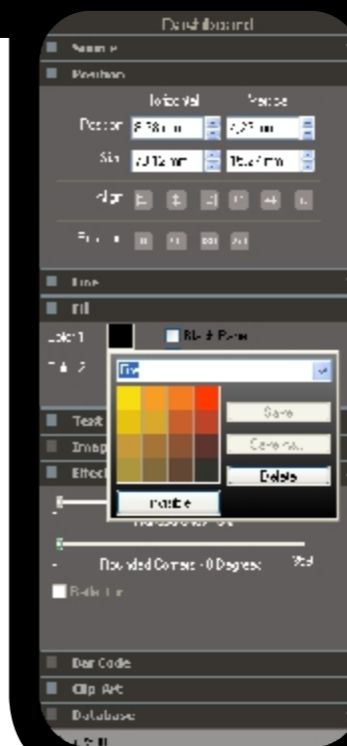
Dashboard
Sample
Position
Horizontal
Vertical
Position
2.38 in
3.23 in
Size
3.12 mm
15.24 mm
Align
Rotation
Line
Fill
Color 1
Blank Panel
Color 2
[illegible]
Save
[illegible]
Delete
Invisible
Text
Imag
Effect
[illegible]
Rounded Corners - 0 Degrees
360
Reflection
Bar Code
Clip Art
Database
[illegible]